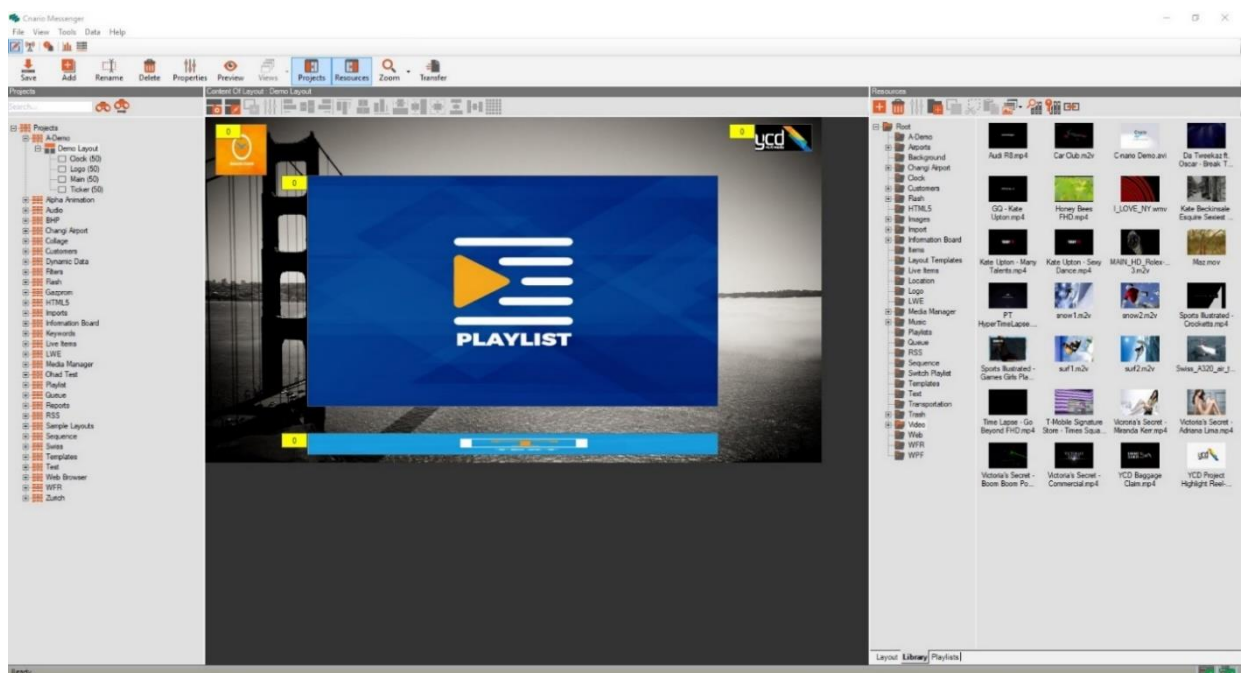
Cnario Messenger

File View Tools Data Help

Save Add Rename Delete Properties Preview Views Projects Resources Zoom Transfer

Projects

Search...

Projects
A-Demo
Demo Layout
Clock (50)
Logo (50)
Main (50)
Ticker (50)
Alpha Animation
Audio
BHP
Changi Airport
Collage
Customers
Dynamic Data
Filters
Flash
Gazprom
HTML5
Imports
Information Board
Keywords
Live Items
LWE
Media Manager
Ohad Test
Playlist
Queue
Reports
RSS
Sample Layouts
Sequence
Swiss
Templates
Test
Web Browser
WFR
Zurich

Content Of Layout : Demo Layout

0

0

ycd

0

PLAYLIST

0

Resources

Root
A-Demo
Airports
Background
Changi Airport
Clock
Customers
Flash
HTML5
Images
Import
Information Board
Items
Layout Templates
Live Items
Location
Logo
LWE
Media Manager
Music
Playlists
Queue
RSS
Sequence
Switch Playlist
Templates
Text
Transportation
Trash
Video
Web
WFR
WPF

Audi R8.mp4
Car Club.m2v
Cnario Demo.avi
Da Tweekaz ft. Oscar - Break T...
GQ - Kate Upton.mp4
Honey Bees FHD.mp4
I_LOVE_NY.wmv
Kate Beckinsale Esquire Sexiest ...
Kate Upton - Many Talents.mp4
Kate Upton - Sexy Dance.mp4
MAIN_HD_Rolex-3.m2v
Maz.mov
PT HyperTimeLapse...
snow1.m2v
snow2.m2v
Sports Illustrated - Crocketts.mp4
Sports Illustrated - Games Girls Pla...
surf1.m2v
surf2.m2v
Swiss_A320_air_t...
Time Lapse - Go Beyond FHD.mp4
T-Mobile Signature Store - Times Squa...
Victoria's Secret - Miranda Kerr.mp4
Victoria's Secret - Adriana Lima.mp4
Victoria's Secret - Boom Boom Po...
Victoria's Secret - Commercial.mp4
YCD Baggage Claim.mp4
YCD Project Highlight Reel-...

Layout Library Playlists

Ready